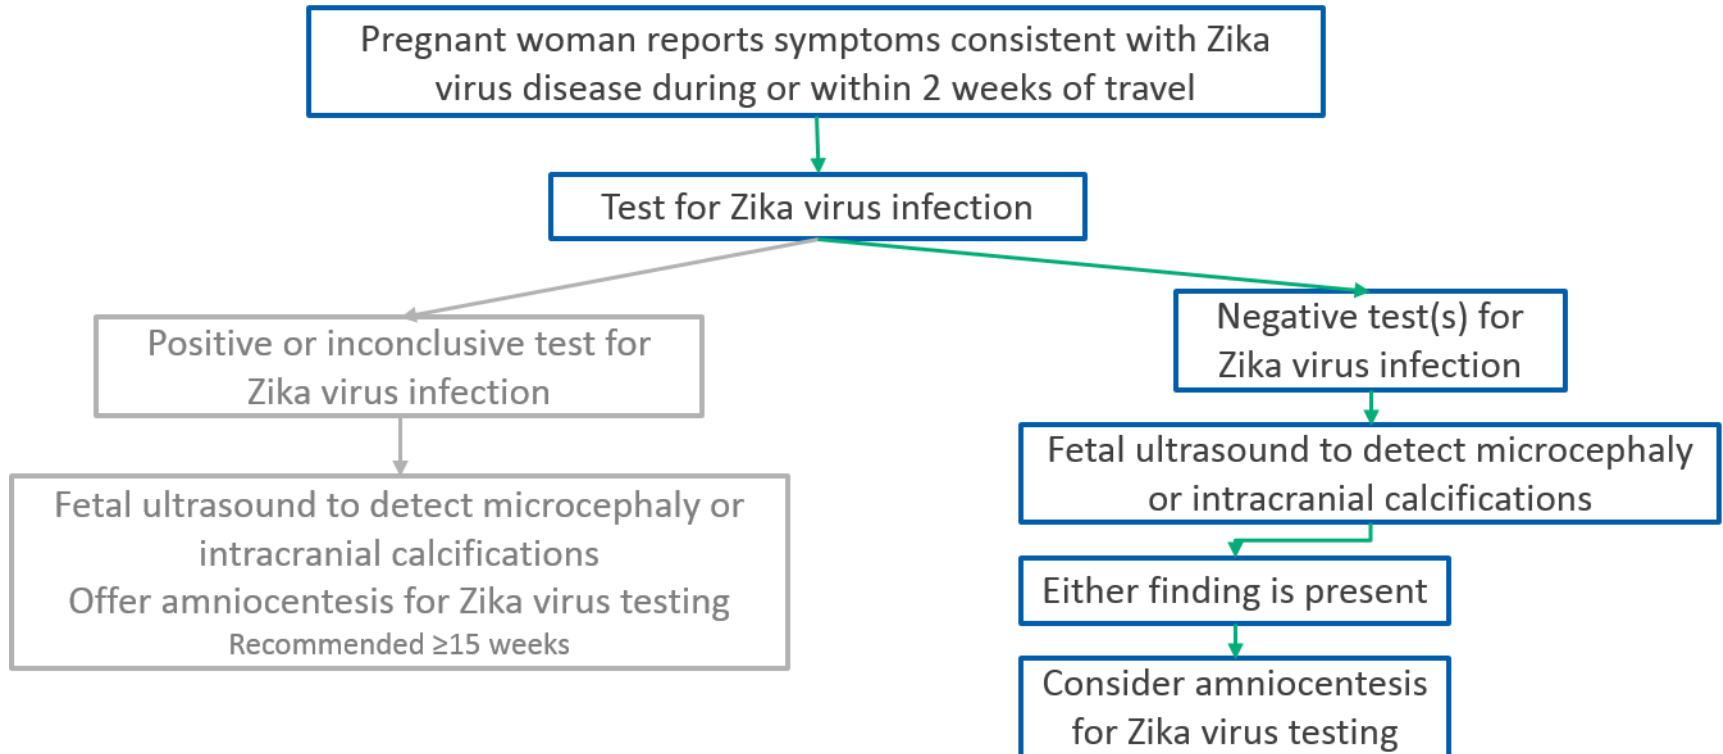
Pregnant woman reports symptoms consistent with Zika virus disease during or within 2 weeks of travel

Test for Zika virus infection

Positive or inconclusive test for Zika virus infection

Fetal ultrasound to detect microcephaly or intracranial calcifications
Offer amniocentesis for Zika virus testing
Recommended ≥15 weeks

Negative test(s) for Zika virus infection

Fetal ultrasound to detect microcephaly or intracranial calcifications

Either finding is present

Consider amniocentesis for Zika virus testing